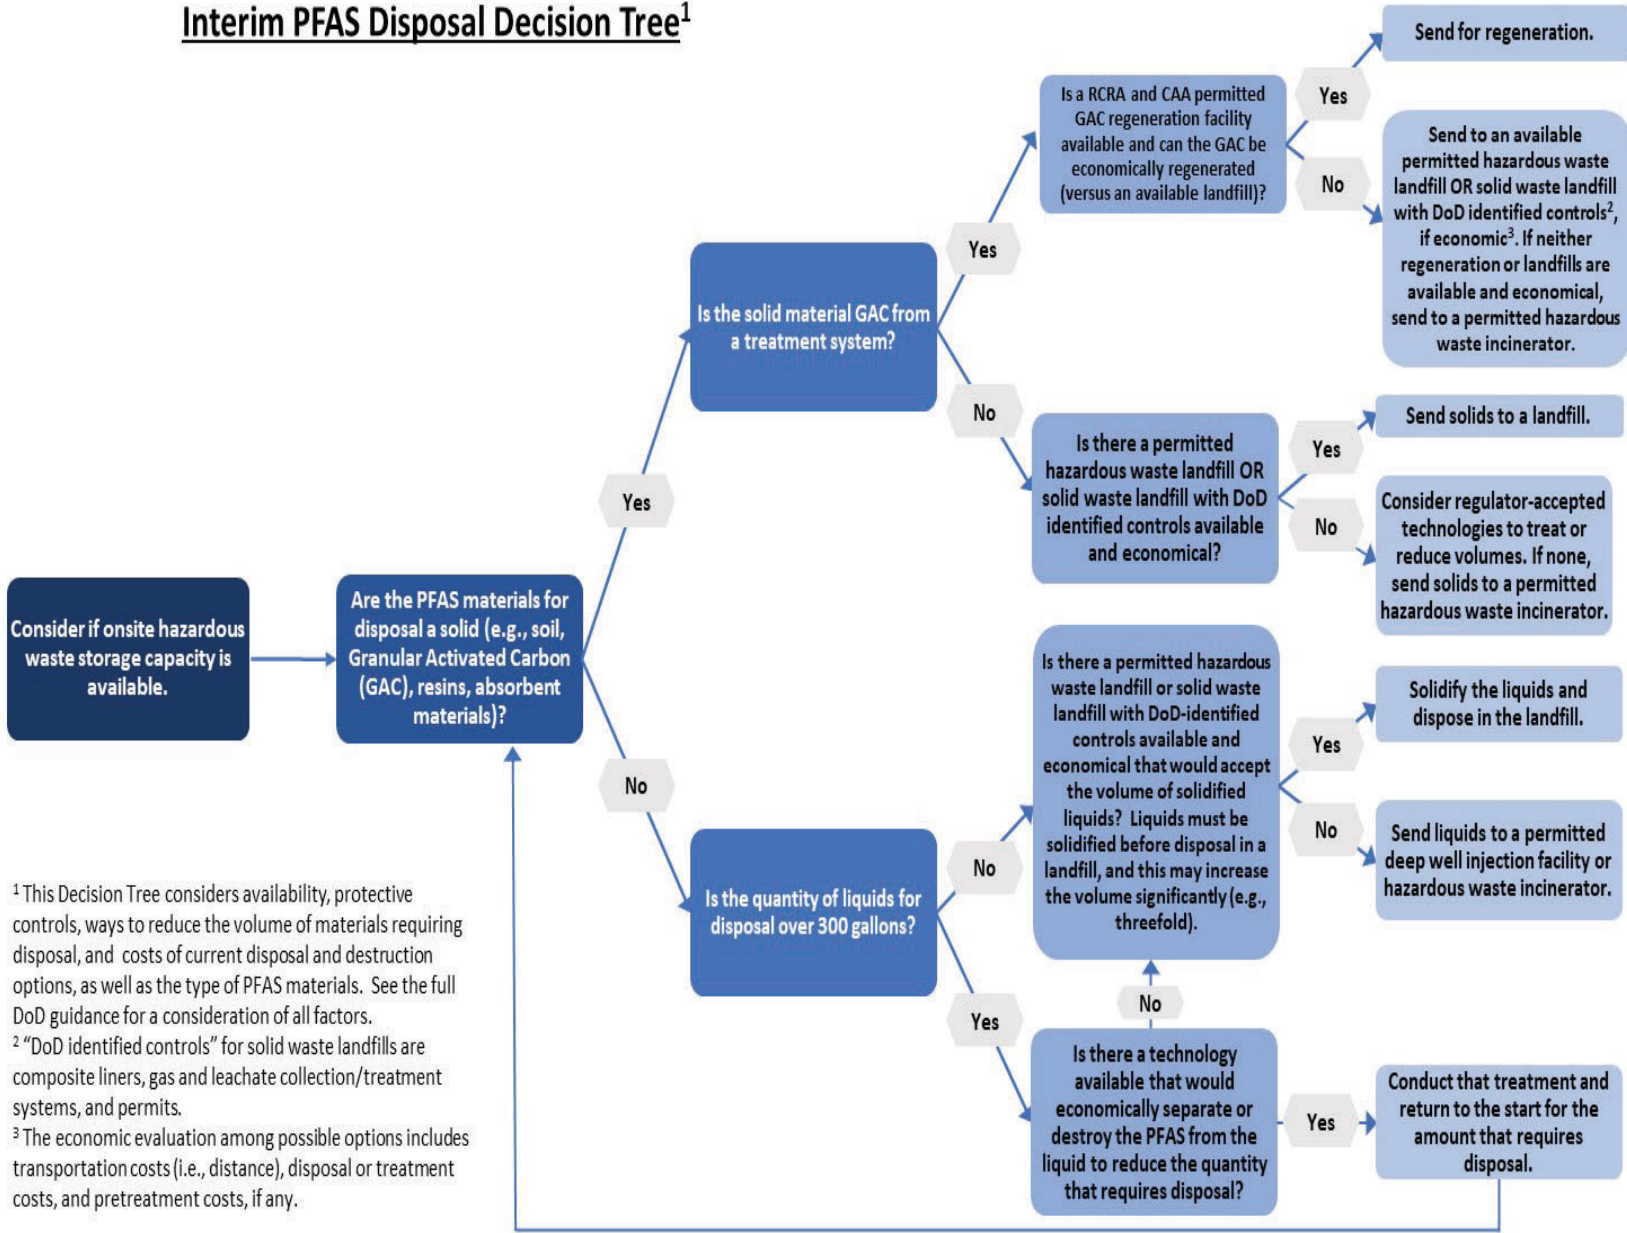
Interim PFAS Disposal Decision Tree$^1$

Consider if onsite hazardous waste storage capacity is available.

Are the PFAS materials for disposal a solid (e.g., soil, Granular Activated Carbon (GAC), resins, absorbent materials)?

Yes

Is the solid material GAC from a treatment system?

Yes

Is a RCRA and CAA permitted GAC regeneration facility available and can the GAC be economically regenerated (versus an available landfill)?

Yes

Send for regeneration.

No

Send to an available permitted hazardous waste landfill OR solid waste landfill with DoD identified controls$^2$, if economic$^3$. If neither regeneration or landfills are available and economical, send to a permitted hazardous waste incinerator.

No

Is there a permitted hazardous waste landfill OR solid waste landfill with DoD identified controls available and economical?

Yes

Send solids to a landfill.

No

Consider regulator-accepted technologies to treat or reduce volumes. If none, send solids to a permitted hazardous waste incinerator.

No

Is the quantity of liquids for disposal over 300 gallons?

No

Is there a permitted hazardous waste landfill or solid waste landfill with DoD-identified controls available and economical that would accept the volume of solidified liquids? Liquids must be solidified before disposal in a landfill, and this may increase the volume significantly (e.g., threefold).

Yes

Solidify the liquids and dispose in the landfill.

No

Send liquids to a permitted deep well injection facility or hazardous waste incinerator.

Yes

Is there a technology available that would economically separate or destroy the PFAS from the liquid to reduce the quantity that requires disposal?

No

Yes

Conduct that treatment and return to the start for the amount that requires disposal.

$^1$ This Decision Tree considers availability, protective controls, ways to reduce the volume of materials requiring disposal, and costs of current disposal and destruction options, as well as the type of PFAS materials. See the full DoD guidance for a consideration of all factors.
$^2$ "DoD identified controls" for solid waste landfills are composite liners, gas and leachate collection/treatment systems, and permits.
$^3$ The economic evaluation among possible options includes transportation costs (i.e., distance), disposal or treatment costs, and pretreatment costs, if any.